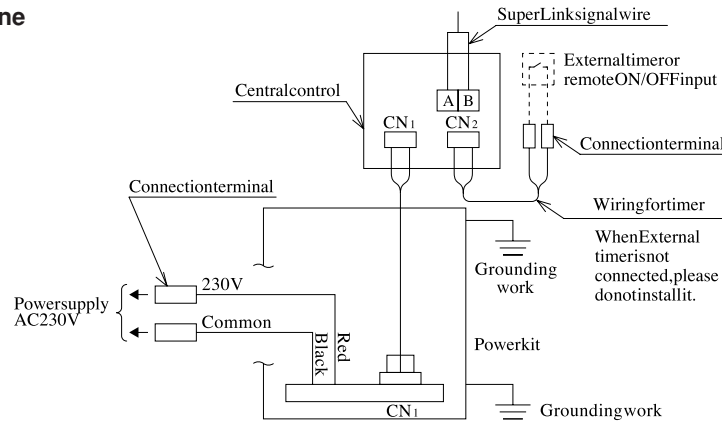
ne

SuperLinksignalwire

Externaltimeror remoteON/OFFinput

Centralcontrol

A B

CN1 CN2

Connectionterminal

Connectionterminal

Wiringfortimer

WhenExternal timerisnot connected,please donotinstallit.

Grounding work

Powersupply AC230V

230V

Common

Black

Red

Powerkit

CN1

Groundingwork